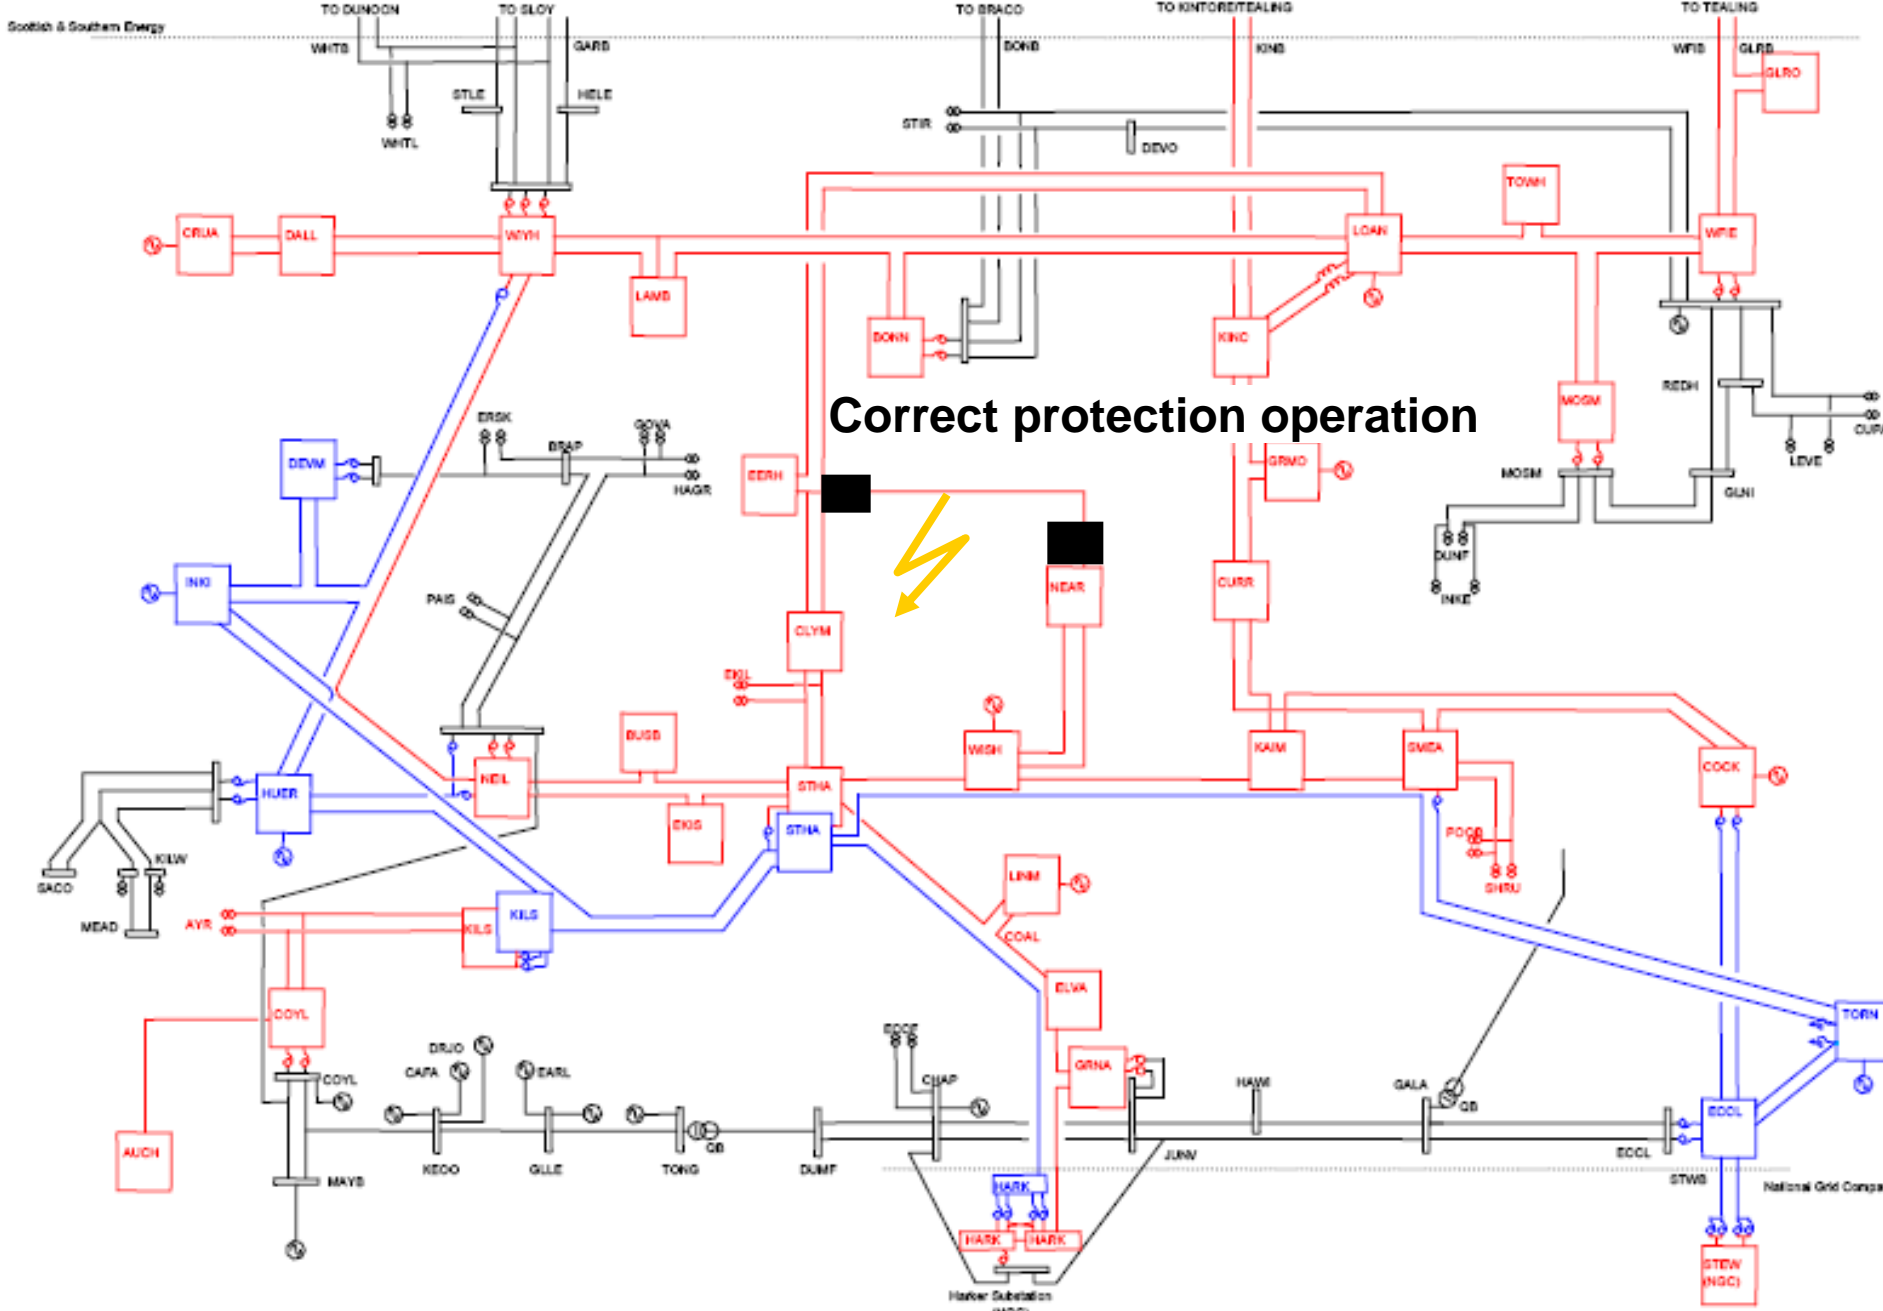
Scottish & Southern Energy

TO DUNOON
TO SLOY
TO BRACO
TO KINTORE/TEALING
TO TEALING

WHTS
GARB
BONB
KING
WFIB
GLRB
GLRO
STLE
HELE
STIR
DEVO
WHTL
TOWH
CRUA
DALL
WIYH
LOAN
WFIE
LAMB
BONN
KINC
REDH
CUPA
MOSM
ERSK
BRAP
GOVA
HAGR
DEVM
EERH
Correct protection operation
GRMO
LEVE
MOSM
GLNI
DUNF
INKE
INKI
PAIS
NEAR
CURR
CLYM
EKIL
BUSB
WISH
KAIM
SMEA
COCK
HUER
NEIL
STHA
STHA
EKIS
POOB
SHRU
SACO
KILW
MEAD
AYR
KILS
KILS
LINM
COAL
ELVA
TORN
COYL
DRJO
CAFA
EARL
ECCE
CHAP
GRNA
HAWI
GALA
GB
ECCL
AUCH
COYL
KEOO
GLLE
TONG
GB
DUMF
JUNV
ECCL
MAYB
HARK
HARK
HARK
STWB
National Grid Compa
STEW (NGC)
Harker Substation
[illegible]